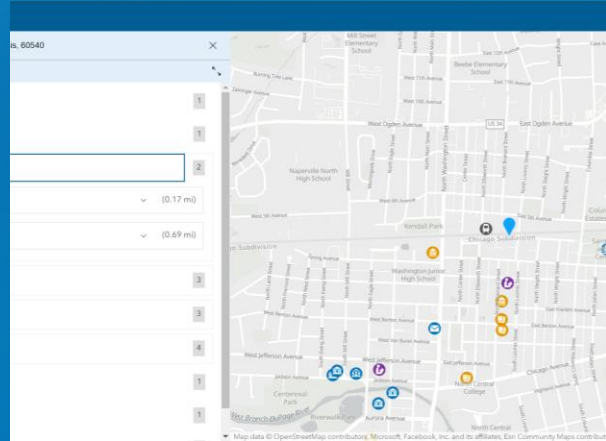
s, 60540
×
1
1
2
(0.17 mi)
(0.69 mi)
3
3
4
1
1
Mill Street Elementary School
Beebe Elementary School
Burning Tree Lane
West 11th Avenue
West 10th Avenue
West Ogden Avenue
US 34
East Ogden Avenue
Naperville North High School
North Washington Street
West 5th Avenue
Kendall Park
Chicago Subdivision
Washington Junior High School
West Benton Avenue
East Benton Avenue
West Jefferson Avenue
Jackson Avenue
Centennial Park
Riverwalk Park
Aurora Avenue
North Central College
Chicago Avenue
West Branch DuPage River
North Central
Map data © OpenStreetMap contributors, Microsoft, Facebook, Inc. and its affiliates, Esri Community Maps contributors